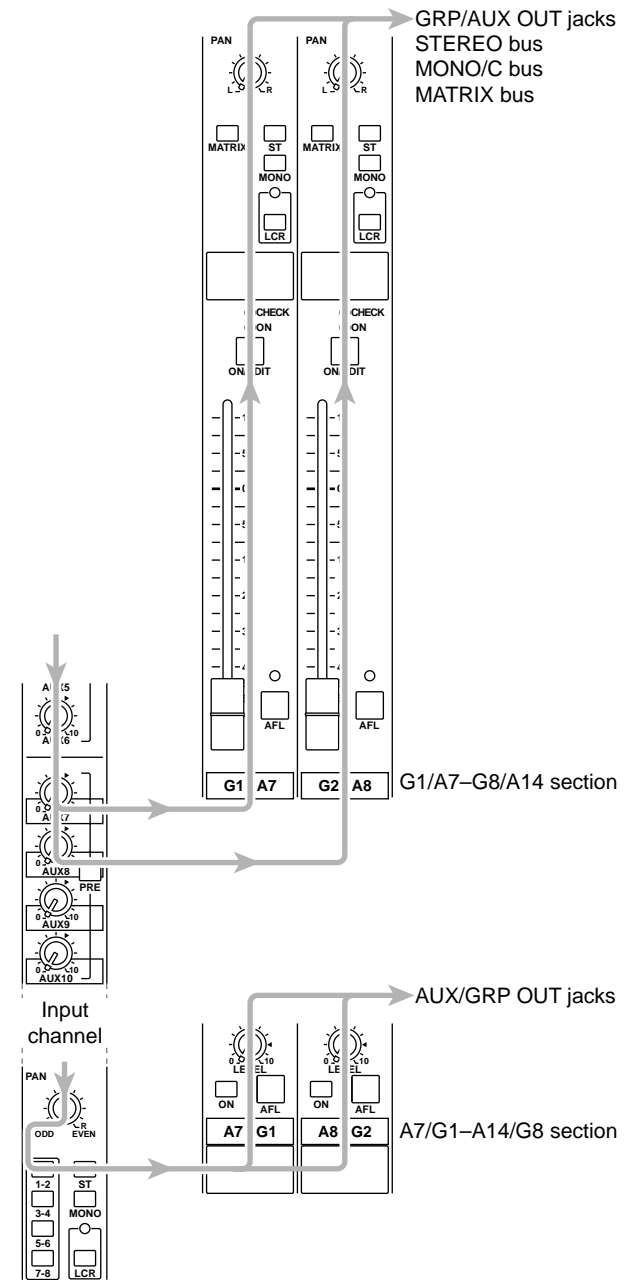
GRP/AUX OUT jacks
STEREO bus
MONO/C bus
MATRIX bus

PAN
L R
MATRIX
ST
MONO
LCR
CHECK
ON
ON EDIT

PAN
L R
MATRIX
ST
MONO
LCR
CHECK
ON
ON EDIT

AFL
AFL

G1 A7
G2 A8
G1/A7–G8/A14 section

AUX5
0 10
AUX6
AUX7
AUX8
PRE
AUX9
0 10
AUX10

Input channel

AUX/GRP OUT jacks

LEVEL
0 10
ON
AFL
LEVEL
0 10
ON
AFL
A7 G1
A8 G2
A7/G1–A14/G8 section

PAN
ODD EVEN
R
1-2
ST
3-4
MONO
5-6
7-8
LCR